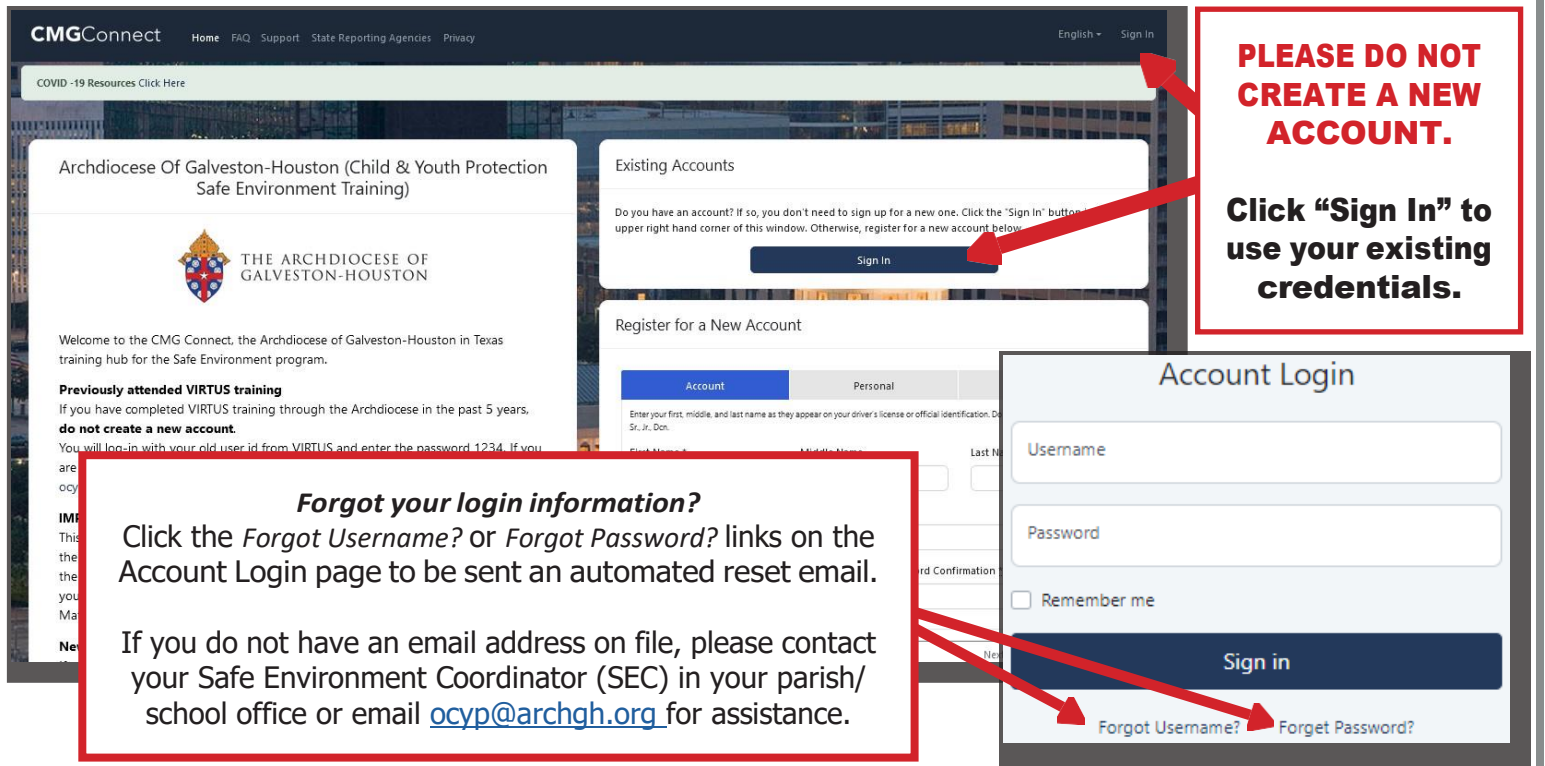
CMGConnect Home FAQ Support State Reporting Agencies Privacy English Sign In

COVID -19 Resources Click Here

Archdiocese Of Galveston-Houston (Child & Youth Protection Safe Environment Training)

THE ARCHDIOCESE OF GALVESTON-HOUSTON

Welcome to the CMG Connect, the Archdiocese of Galveston-Houston in Texas training hub for the Safe Environment program.

**Previously attended VIRTUS training**
If you have completed VIRTUS training through the Archdiocese in the past 5 years, **do not create a new account**.
You will log-in with your old user id from VIRTUS and enter the password 1234. If you are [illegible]
ocy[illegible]

IMP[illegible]
This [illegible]
the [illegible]
the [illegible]
you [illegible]
Ma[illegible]

New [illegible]

Existing Accounts

Do you have an account? If so, you don't need to sign up for a new one. Click the "Sign In" button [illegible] upper right hand corner of this window. Otherwise, register for a new account below.

Sign In

Register for a New Account

Account | Personal

Enter your first, middle, and last name as they appear on your driver's license or official identification. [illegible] Sr., Jr., Dcn.

First Name * Middle Name Last N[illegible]

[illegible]rd Confirmation

Nex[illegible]

PLEASE DO NOT CREATE A NEW ACCOUNT.

Click “Sign In” to use your existing credentials.

Account Login

Username

Password

Remember me

Sign in

Forgot Username? Forget Password?

*Forgot your login information?*
Click the *Forgot Username?* or *Forgot Password?* links on the Account Login page to be sent an automated reset email.

If you do not have an email address on file, please contact your Safe Environment Coordinator (SEC) in your parish/ school office or email ocyp@archgh.org for assistance.